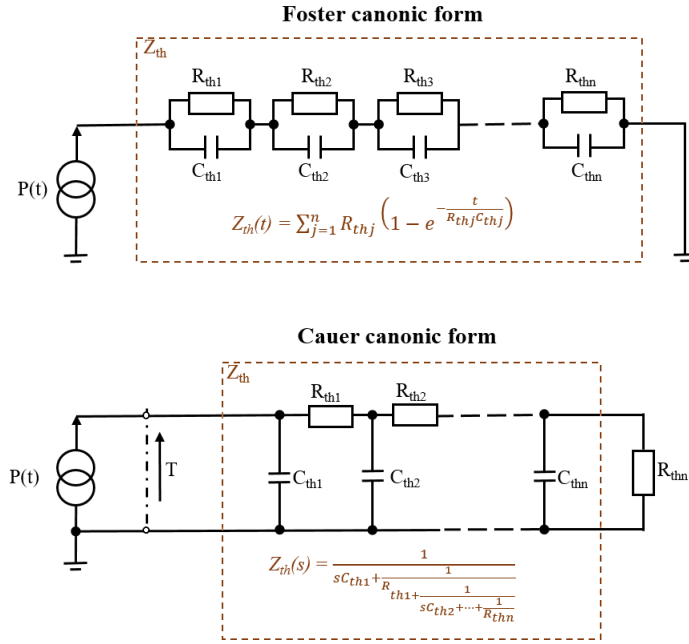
Foster canonic form

$Z_{th}$

$R_{th1}$ $R_{th2}$ $R_{th3}$ $R_{thn}$

P(t)

$C_{th1}$ $C_{th2}$ $C_{th3}$ $C_{thn}$

$Z_{th}(t) = \sum_{j=1}^{n} R_{thj}\left(1 - e^{-\frac{t}{R_{thj}C_{thj}}}\right)$

Cauer canonic form

$Z_{th}$

$R_{th1}$ $R_{th2}$

P(t)

T

$C_{th1}$ $C_{th2}$ $C_{thn}$ $R_{thn}$

$Z_{th}(s) = \frac{1}{sC_{th1}+\frac{1}{R_{th1}+\frac{1}{sC_{th2}+\cdots+\frac{1}{R_{thn}}}}}$